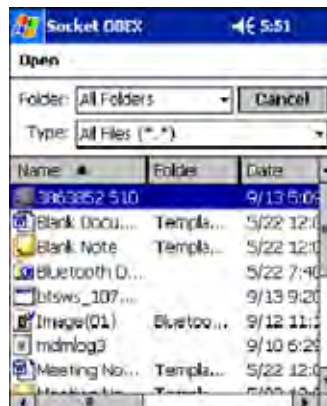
Socket OBEX 5:51

Open

Folder: All Folders Cancel

Type: All Files (*.*)

| Name ▲ | Folder | Date |
|---|---|---|
| 3863852 510 | | 9/13 5:09 |
| Blank Docu... | Templa... | 5/22 12:0 |
| Blank Note | Templa... | 5/22 12:0 |
| Bluetooth D... | | 5/22 7:40 |
| btsws_107... | | 9/13 9:20 |
| Image(01) | Bluetoo... | 9/12 11:2 |
| mdmlog3 | | 9/10 6:29 |
| Meeting No... | Templa... | 5/22 12:0 |
| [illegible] | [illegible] | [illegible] |